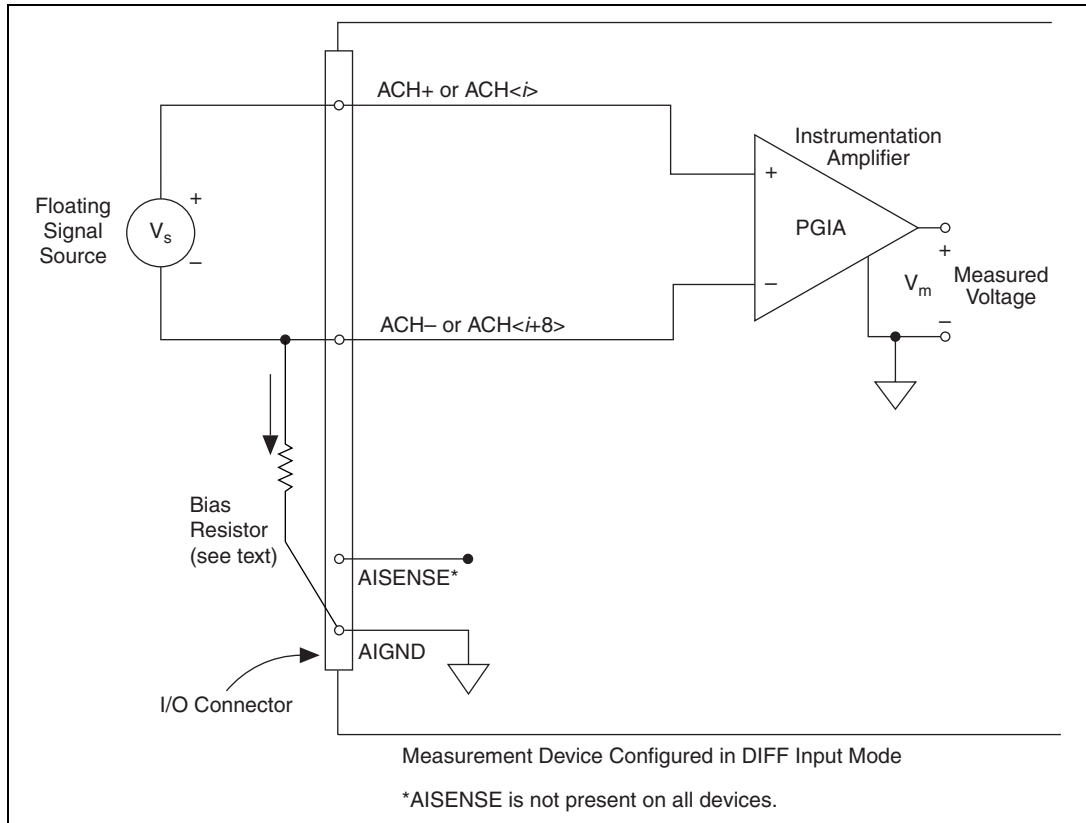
ACH+ or ACH<*i*>

Instrumentation Amplifier

+

Floating Signal Source

+

$V_s$

–

PGIA

+

$V_m$

Measured Voltage

–

–

ACH– or ACH<*i*+8>

Bias Resistor (see text)

AISENSE*

AIGND

I/O Connector

Measurement Device Configured in DIFF Input Mode

*AISENSE is not present on all devices.